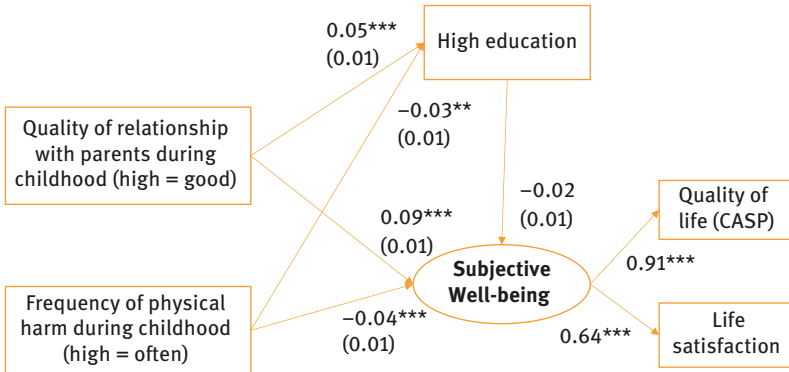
0.05***
(0.01)

High education

Quality of relationship with parents during childhood (high = good)

−0.03**
(0.01)

−0.02
(0.01)

Quality of life (CASP)

0.09***
(0.01)

Subjective Well-being

0.91***

Frequency of physical harm during childhood (high = often)

−0.04***
(0.01)

0.64***

Life satisfaction